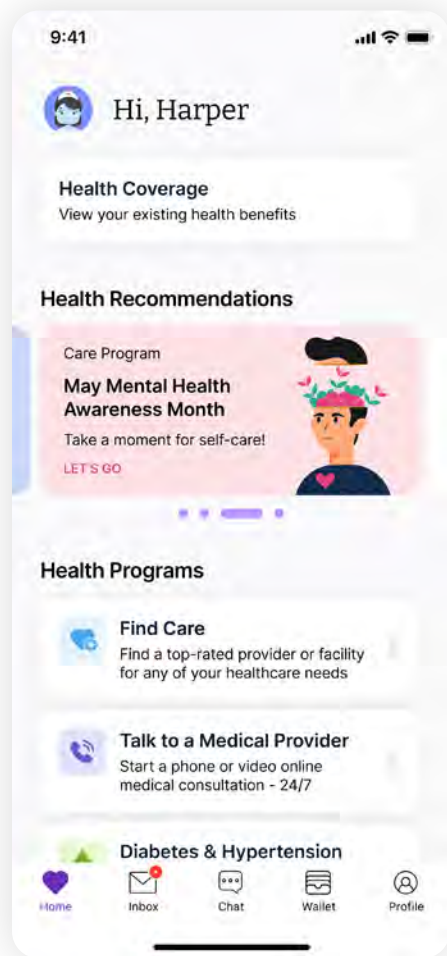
9:41

Hi, Harper

Health Coverage
View your existing health benefits

Health Recommendations

Care Program
May Mental Health Awareness Month
Take a moment for self-care!
LET'S GO

Health Programs

Find Care
Find a top-rated provider or facility for any of your healthcare needs

Talk to a Medical Provider
Start a phone or video online medical consultation - 24/7

Diabetes & Hypertension

Home
Inbox
Chat
Wallet
Profile